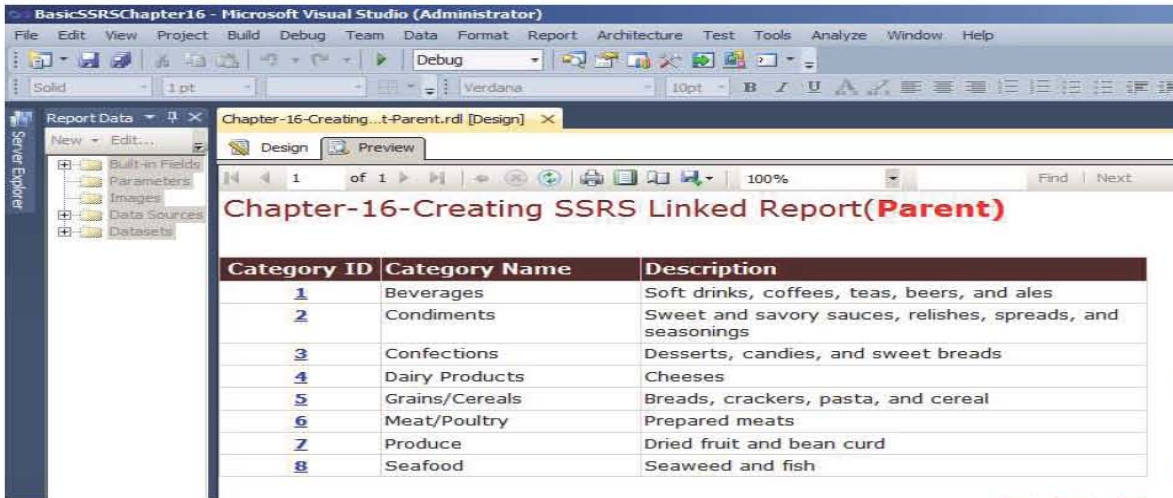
BasicSSRSChapter16 - Microsoft Visual Studio (Administrator)

File Edit View Project Build Debug Team Data Format Report Architecture Test Tools Analyze Window Help

Debug

Solid 1 pt Verdana 10pt B I U

Server Explorer

Report Data

New Edit...

Built-in Fields
Parameters
Images
Data Sources
Datasets

Chapter-16-Creating...t-Parent.rdl [Design]

Design Preview

1 of 1 100% Find | Next

Chapter-16-Creating SSRS Linked Report(**Parent**)

| Category ID | Category Name | Description |
|---|---|---|
| 1 | Beverages | Soft drinks, coffees, teas, beers, and ales |
| 2 | Condiments | Sweet and savory sauces, relishes, spreads, and seasonings |
| 3 | Confections | Desserts, candies, and sweet breads |
| 4 | Dairy Products | Cheeses |
| 5 | Grains/Cereals | Breads, crackers, pasta, and cereal |
| 6 | Meat/Poultry | Prepared meats |
| 7 | Produce | Dried fruit and bean curd |
| 8 | Seafood | Seaweed and fish |